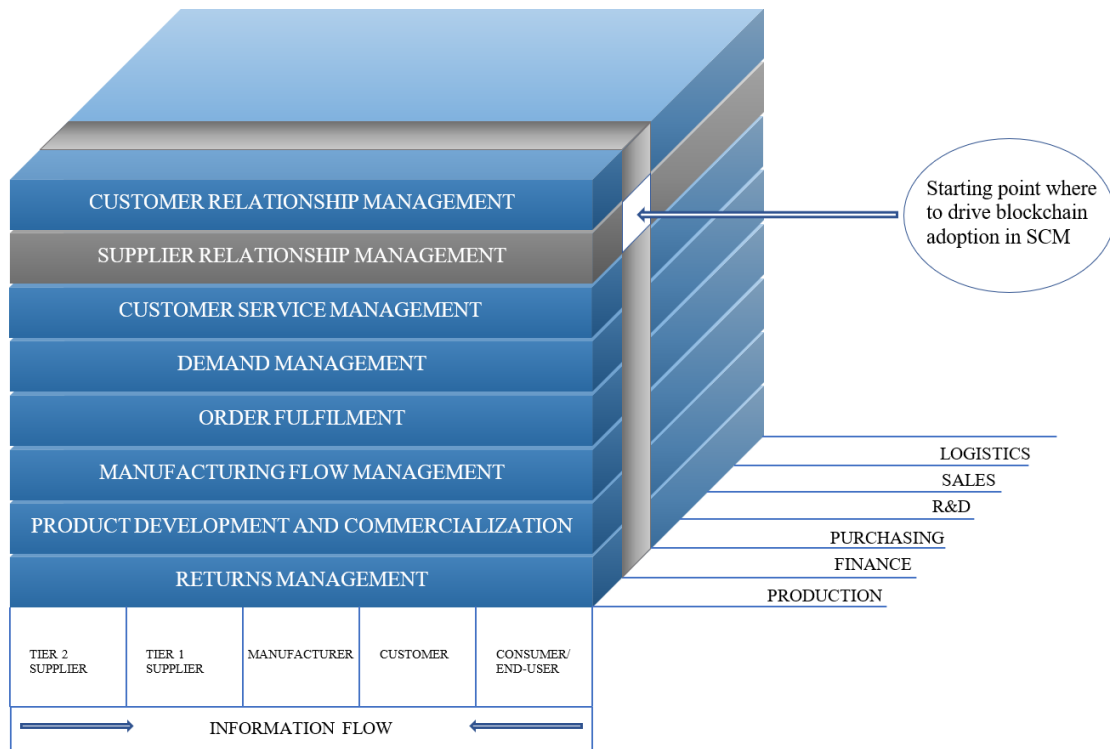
CUSTOMER RELATIONSHIP MANAGEMENT
SUPPLIER RELATIONSHIP MANAGEMENT
CUSTOMER SERVICE MANAGEMENT
DEMAND MANAGEMENT
ORDER FULFILMENT
MANUFACTURING FLOW MANAGEMENT
PRODUCT DEVELOPMENT AND COMMERCIALIZATION
RETURNS MANAGEMENT

Starting point where to drive blockchain adoption in SCM

LOGISTICS
SALES
R&D
PURCHASING
FINANCE
PRODUCTION

| TIER 2 SUPPLIER | TIER 1 SUPPLIER | MANUFACTURER | CUSTOMER | CONSUMER/ END-USER |
|---|---|---|---|---|

INFORMATION FLOW